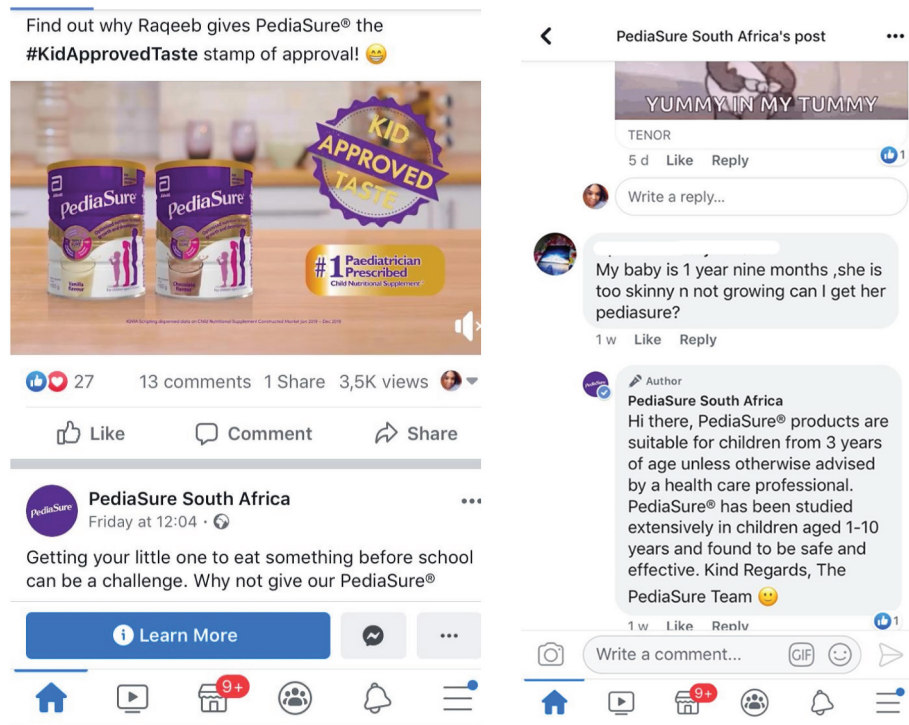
Find out why Raqeeb gives PediaSure® the #KidApprovedTaste stamp of approval! 😁

PediaSure PediaSure

KID APPROVED TASTE

#1 Paediatrician Prescribed Child Nutritional Supplement*

27 13 comments 1 Share 3,5K views

Like Comment Share

PediaSure South Africa
Friday at 12:04 ·

Getting your little one to eat something before school can be a challenge. Why not give our PediaSure®

Learn More

9+

PediaSure South Africa's post

YUMMY IN MY TUMMY
TENOR
5 d Like Reply 1

Write a reply...

My baby is 1 year nine months ,she is too skinny n not growing can I get her pediasure?
1 w Like Reply

Author
PediaSure South Africa
Hi there, PediaSure® products are suitable for children from 3 years of age unless otherwise advised by a health care professional. PediaSure® has been studied extensively in children aged 1-10 years and found to be safe and effective. Kind Regards, The PediaSure Team 🙂
1 w Like Reply 1

Write a comment... GIF

9+